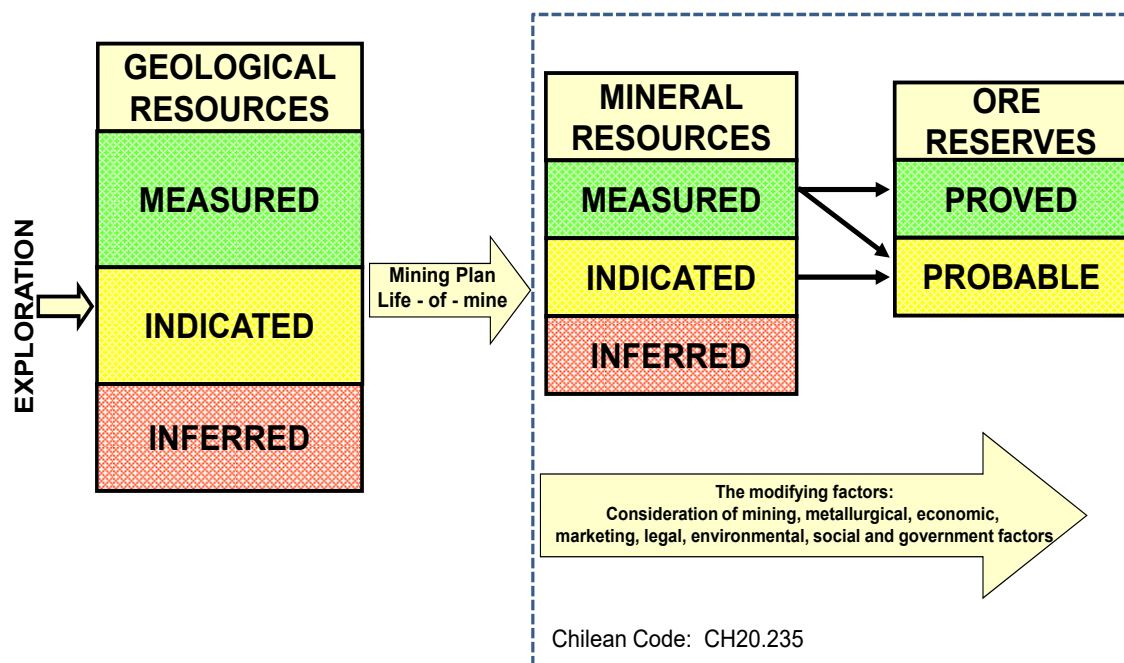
EXPLORATION

GEOLOGICAL RESOURCES

MEASURED

INDICATED

INFERRED

Mining Plan
Life - of - mine

MINERAL RESOURCES

MEASURED

INDICATED

INFERRED

ORE RESERVES

PROVED

PROBABLE

The modifying factors:
Consideration of mining, metallurgical, economic, marketing, legal, environmental, social and government factors

Chilean Code: CH20.235